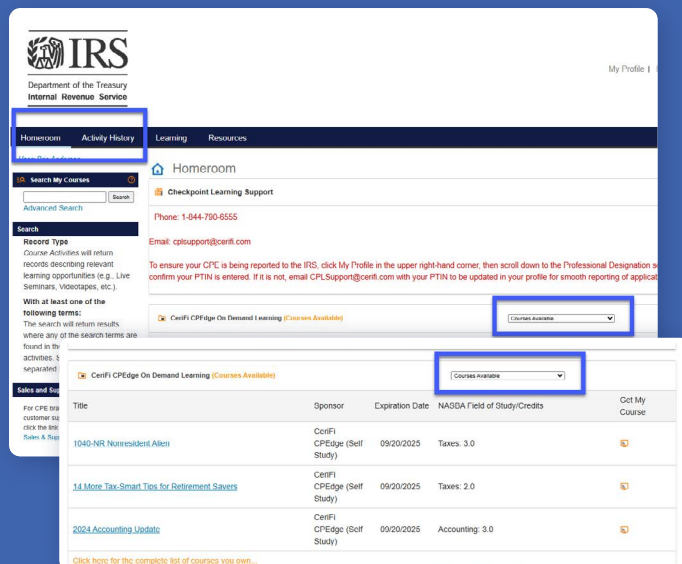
IRS
Department of the Treasury
Internal Revenue Service

My Profile |

Homeroom Activity History Learning Resources

Homeroom

Search My Courses
Search
Advanced Search

Search
Record Type
Course Activities will return records describing relevant learning opportunities (e.g., Live Seminars, Videotapes, etc.).
With at least one of the following terms:
The search will return results where any of the search terms are found in the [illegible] activities. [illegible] separated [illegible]

Sales and Sup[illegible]
For CPE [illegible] customer su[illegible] click the link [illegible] Sales & Sup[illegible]

Checkpoint Learning Support

Phone: 1-044-790-6555

Email: cplsupport@cerifi.com

To ensure your CPE is being reported to the IRS, click My Profile in the upper right-hand corner, then scroll down to the Professional Designation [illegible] confirm your PTIN is entered. If it is not, email CPLSupport@cerifi.com with your PTIN to be updated in your profile for smooth reporting of applica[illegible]

CeriFi CPEdge On Demand Learning (Courses Available) Courses Available

CeriFi CPEdge On Demand Learning (Courses Available) Courses Available

| Title | Sponsor | Expiration Date | NASBA Field of Study/Credits | Get My Course |
|---|---|---|---|---|
| 1040-NR Nonresident Alien | CeriFi CPEdge (Self Study) | 09/20/2025 | Taxes: 3.0 | |
| 14 More Tax-Smart Tips for Retirement Savers | CeriFi CPEdge (Self Study) | 09/20/2025 | Taxes: 2.0 | |
| 2024 Accounting Update | CeriFi CPEdge (Self Study) | 09/20/2025 | Accounting: 3.0 | |

Click here for the complete list of courses you own...